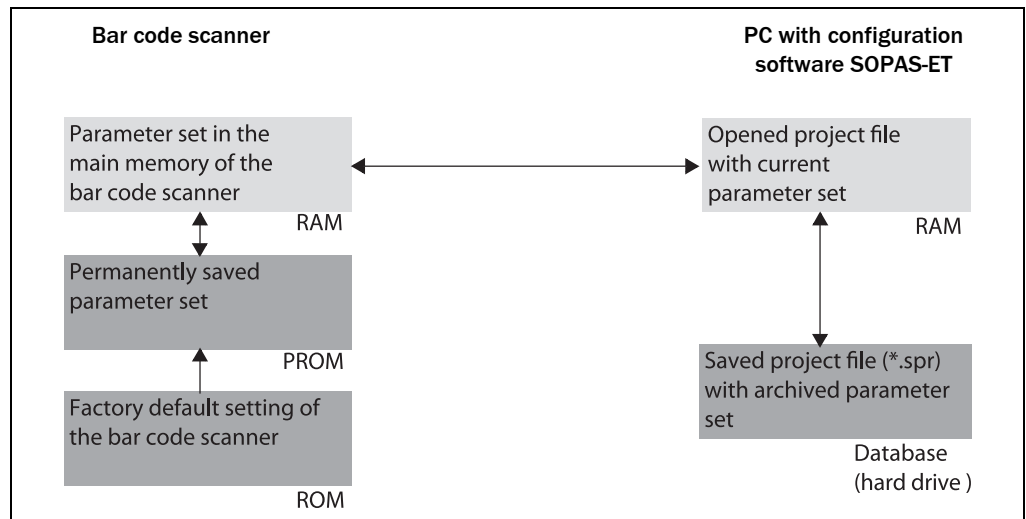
Bar code scanner

PC with configuration software SOPAS-ET

Parameter set in the main memory of the bar code scanner

RAM

Opened project file with current parameter set

RAM

Permanently saved parameter set

PROM

Factory default setting of the bar code scanner

ROM

Saved project file (*.spr) with archived parameter set

Database (hard drive )